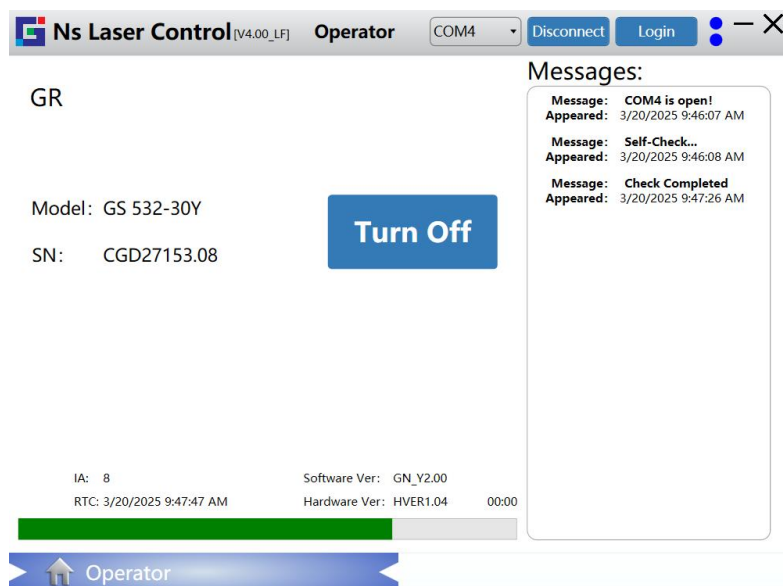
Ns Laser Control [V4.00_LF] Operator COM4 Disconnect Login

GR

Model: GS 532-30Y

SN: CGD27153.08

Turn Off

Messages:

Message: COM4 is open!
Appeared: 3/20/2025 9:46:07 AM

Message: Self-Check...
Appeared: 3/20/2025 9:46:08 AM

Message: Check Completed
Appeared: 3/20/2025 9:47:26 AM

IA: 8
RTC: 3/20/2025 9:47:47 AM

Software Ver: GN_Y2.00
Hardware Ver: HVER1.04

00:00

Operator